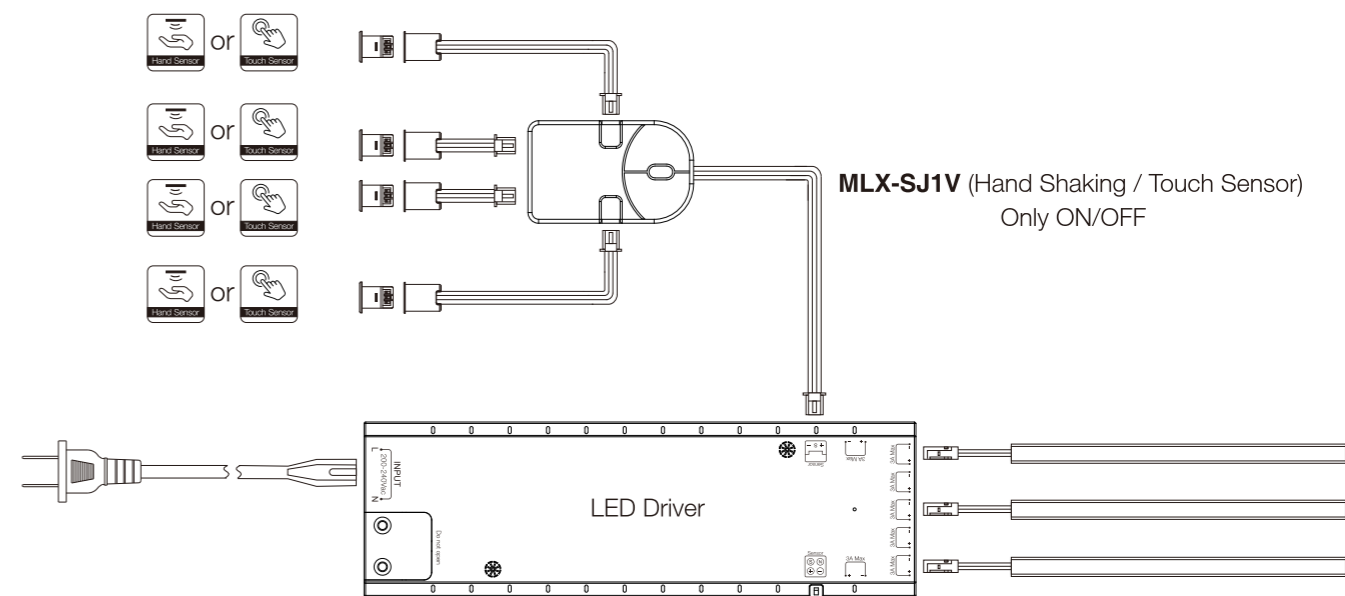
Hand Sensor or Touch Sensor

Hand Sensor or Touch Sensor

Hand Sensor or Touch Sensor

Hand Sensor or Touch Sensor

**MLX-SJ1V** (Hand Shaking / Touch Sensor)
Only ON/OFF

INPUT
200-240Vac
L N

Do not open

LED Driver

Sensor

3A Max

3A Max

3A Max

3A Max

3A Max

Sensor

3A Max